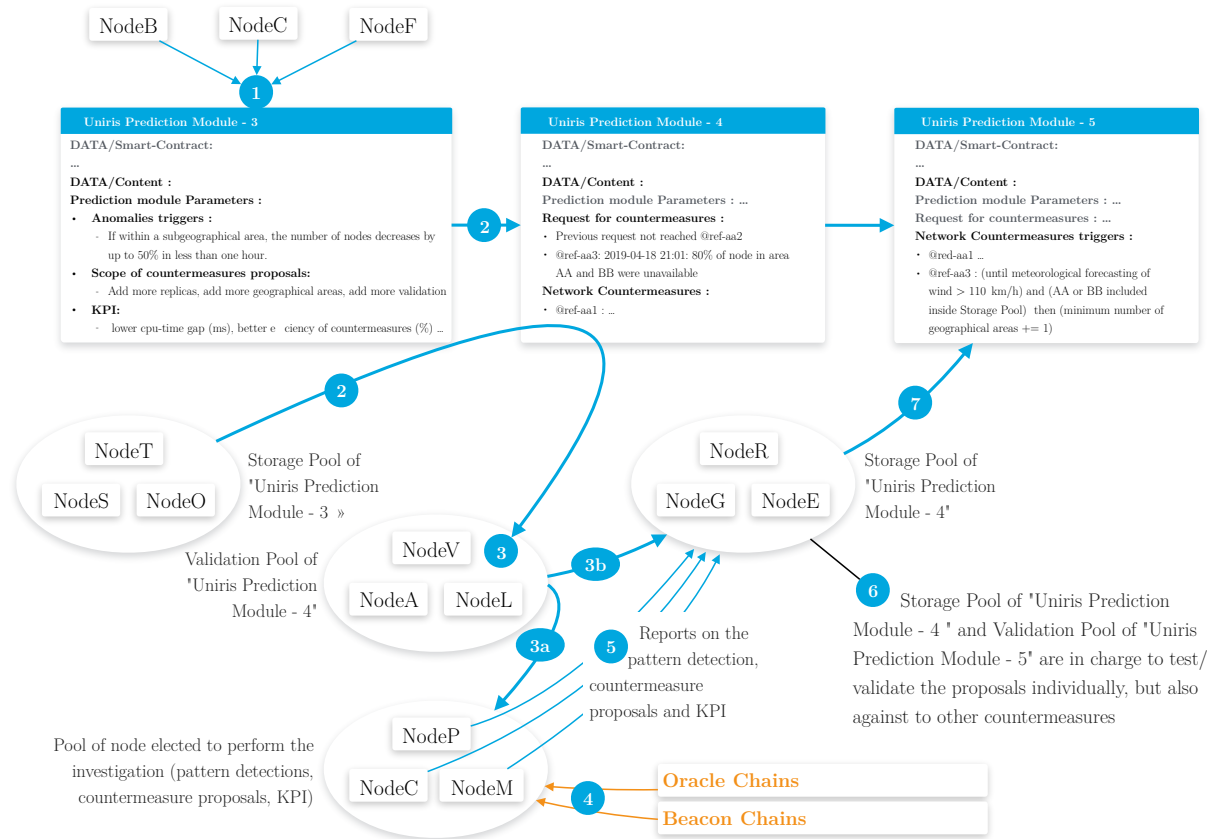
NodeB
NodeC
NodeF

1

Uniris Prediction Module - 3
DATA/Smart-Contract:
...
DATA/Content :
Prediction module Parameters :
• Anomalies triggers :
- If within a subgeographical area, the number of nodes decreases by up to 50% in less than one hour.
• Scope of countermeasures proposals:
- Add more replicas, add more geographical areas, add more validation
• KPI:
- lower cpu-time gap (ms), better e ciency of countermeasures (%) ...

2

Uniris Prediction Module - 4
DATA/Smart-Contract:
...
DATA/Content :
Prediction module Parameters : ...
Request for countermeasures :
• Previous request not reached @ref-aa2
• @ref-aa3: 2019-04-18 21:01: 80% of node in area AA and BB were unavailable
Network Countermeasures :
• @ref-aa1 : ...

Uniris Prediction Module - 5
DATA/Smart-Contract:
...
DATA/Content :
Prediction module Parameters : ...
Request for countermeasures : ...
Network Countermeasures triggers :
• @red-aa1 ..
• @ref-aa3 : (until meteorological forecasting of wind > 110 km/h) and (AA or BB included inside Storage Pool) then (minimum number of geographical areas += 1)

2

NodeT
NodeS
NodeO
Storage Pool of "Uniris Prediction Module - 3 »

7

NodeR
NodeG
NodeE
Storage Pool of "Uniris Prediction Module - 4"

Validation Pool of "Uniris Prediction Module - 4"
NodeV
3
NodeA
NodeL
3b

6
Storage Pool of "Uniris Prediction Module - 4 " and Validation Pool of "Uniris Prediction Module - 5" are in charge to test/ validate the proposals individually, but also against to other countermeasures

3a
5
Reports on the pattern detection, countermeasure proposals and KPI

Pool of node elected to perform the investigation (pattern detections, countermeasure proposals, KPI)
NodeP
NodeC
NodeM
4
Oracle Chains
Beacon Chains